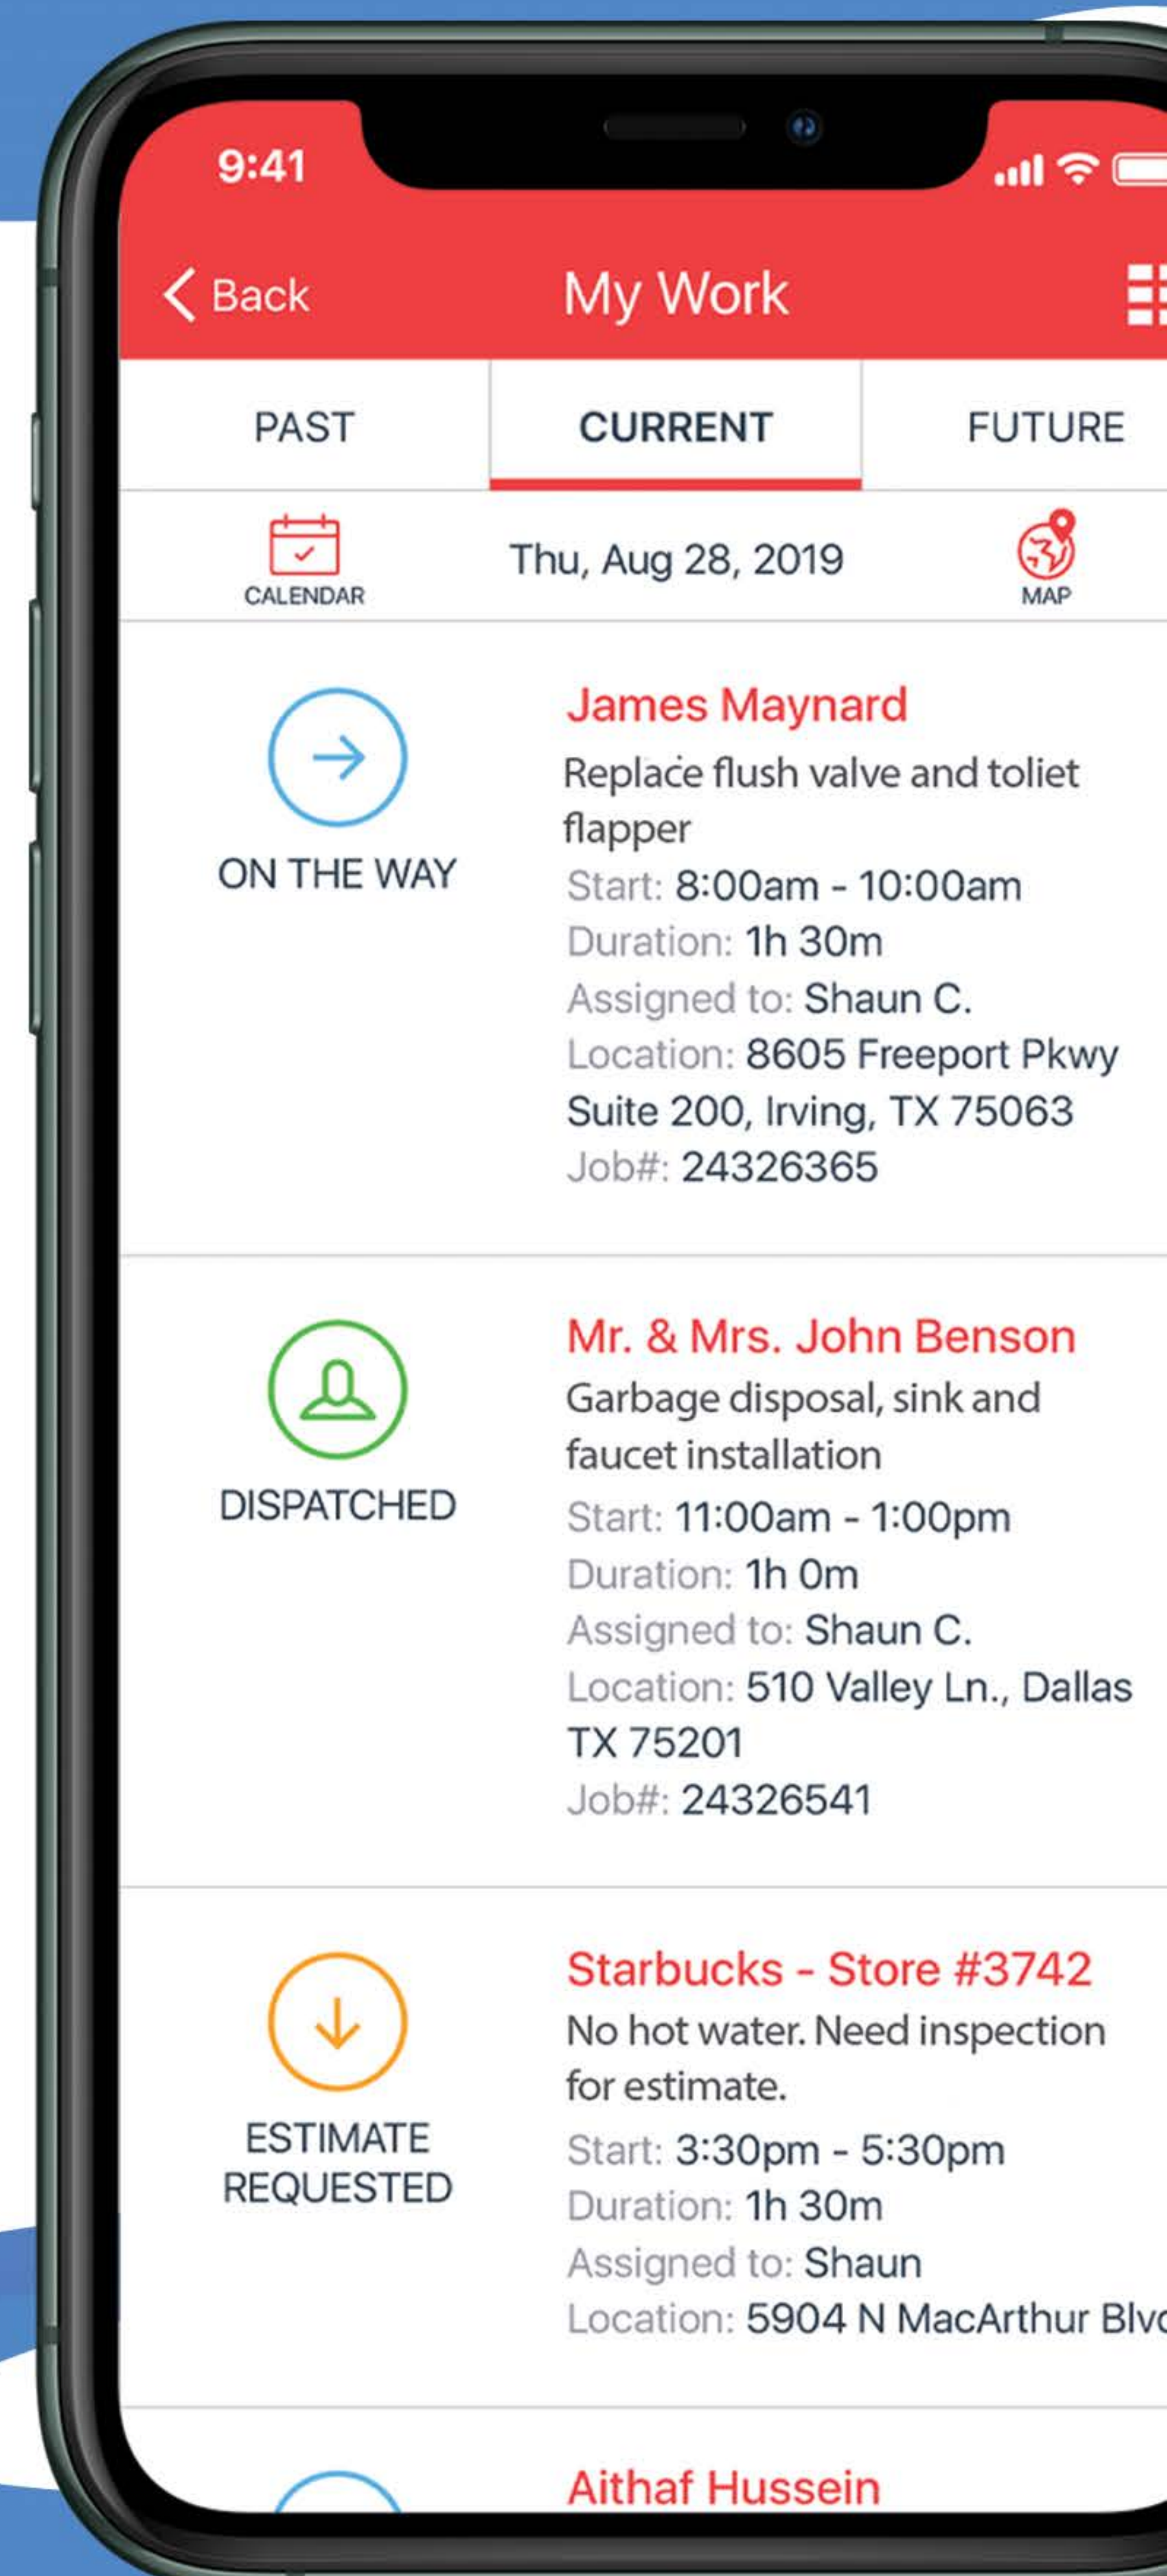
9:41

Back My Work

PAST CURRENT FUTURE

CALENDAR Thu, Aug 28, 2019 MAP

ON THE WAY

James Maynard
Replace flush valve and toliet flapper
Start: 8:00am - 10:00am
Duration: 1h 30m
Assigned to: Shaun C.
Location: 8605 Freeport Pkwy Suite 200, Irving, TX 75063
Job#: 24326365

DISPATCHED

Mr. & Mrs. John Benson
Garbage disposal, sink and faucet installation
Start: 11:00am - 1:00pm
Duration: 1h 0m
Assigned to: Shaun C.
Location: 510 Valley Ln., Dallas TX 75201
Job#: 24326541

ESTIMATE REQUESTED

Starbucks - Store #3742
No hot water. Need inspection for estimate.
Start: 3:30pm - 5:30pm
Duration: 1h 30m
Assigned to: Shaun
Location: 5904 N MacArthur Blv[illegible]

Aithaf Hussein